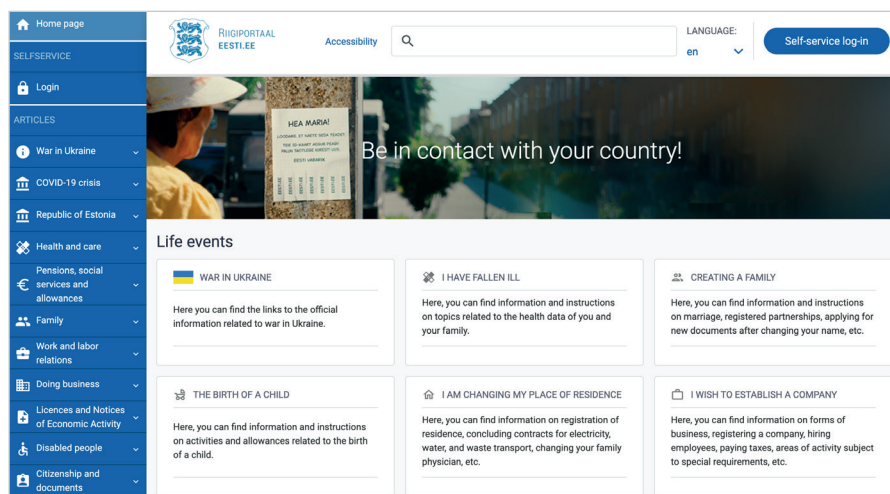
Home page

SELFSERVICE

Login

ARTICLES

War in Ukraine

COVID-19 crisis

Republic of Estonia

Health and care

Pensions, social services and allowances

Family

Work and labor relations

Doing business

Licences and Notices of Economic Activity

Disabled people

Citizenship and documents

RIIGIPORTAAL
EESTI.EE

Accessibility

LANGUAGE:
en

Self-service log-in

HEA MARIA!
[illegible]
EESTI VABARIIK

Be in contact with your country!

Life events

WAR IN UKRAINE

Here you can find the links to the official information related to war in Ukraine.

I HAVE FALLEN ILL

Here, you can find information and instructions on topics related to the health data of you and your family.

CREATING A FAMILY

Here, you can find information and instructions on marriage, registered partnerships, applying for new documents after changing your name, etc.

THE BIRTH OF A CHILD

Here, you can find information and instructions on activities and allowances related to the birth of a child.

I AM CHANGING MY PLACE OF RESIDENCE

Here, you can find information on registration of residence, concluding contracts for electricity, water, and waste transport, changing your family physician, etc.

I WISH TO ESTABLISH A COMPANY

Here, you can find information on forms of business, registering a company, hiring employees, paying taxes, areas of activity subject to special requirements, etc.